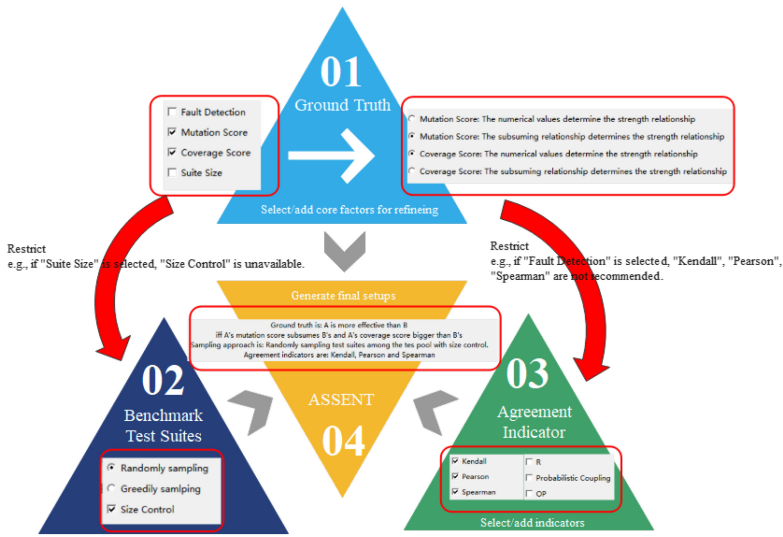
01
Ground Truth

Fault Detection
Mutation Score
Coverage Score
Suite Size

Mutation Score: The numerical values determine the strength relationship
Mutation Score: The subsuming relationship determines the strength relationship
Coverage Score: The numerical values determine the strength relationship
Coverage Score: The subsuming relationship determines the strength relationship

Select/add core factors for refineing

Restrict
e.g., if "Suite Size" is selected, "Size Control" is unavailable.

Restrict
e.g., if "Fault Detection" is selected, "Kendall", "Pearson", "Spearman" are not recommended.

Generate final setups

Ground truth is: A is more effective than B
iff A's mutation score subsumes B's and A's coverage score bigger than B's
Sampling approach is: Randomly sampling test suites among the tes pool with size control.
Agreement indicators are: Kendall, Pearson and Spearman

ASSENT
04

02
Benchmark
Test Suites

Randomly sampling
Greedily samlping
Size Control

03
Agreement
Indicator

Kendall
Pearson
Spearman
R
Probabilistic Coupling
OP

Select/add indicators